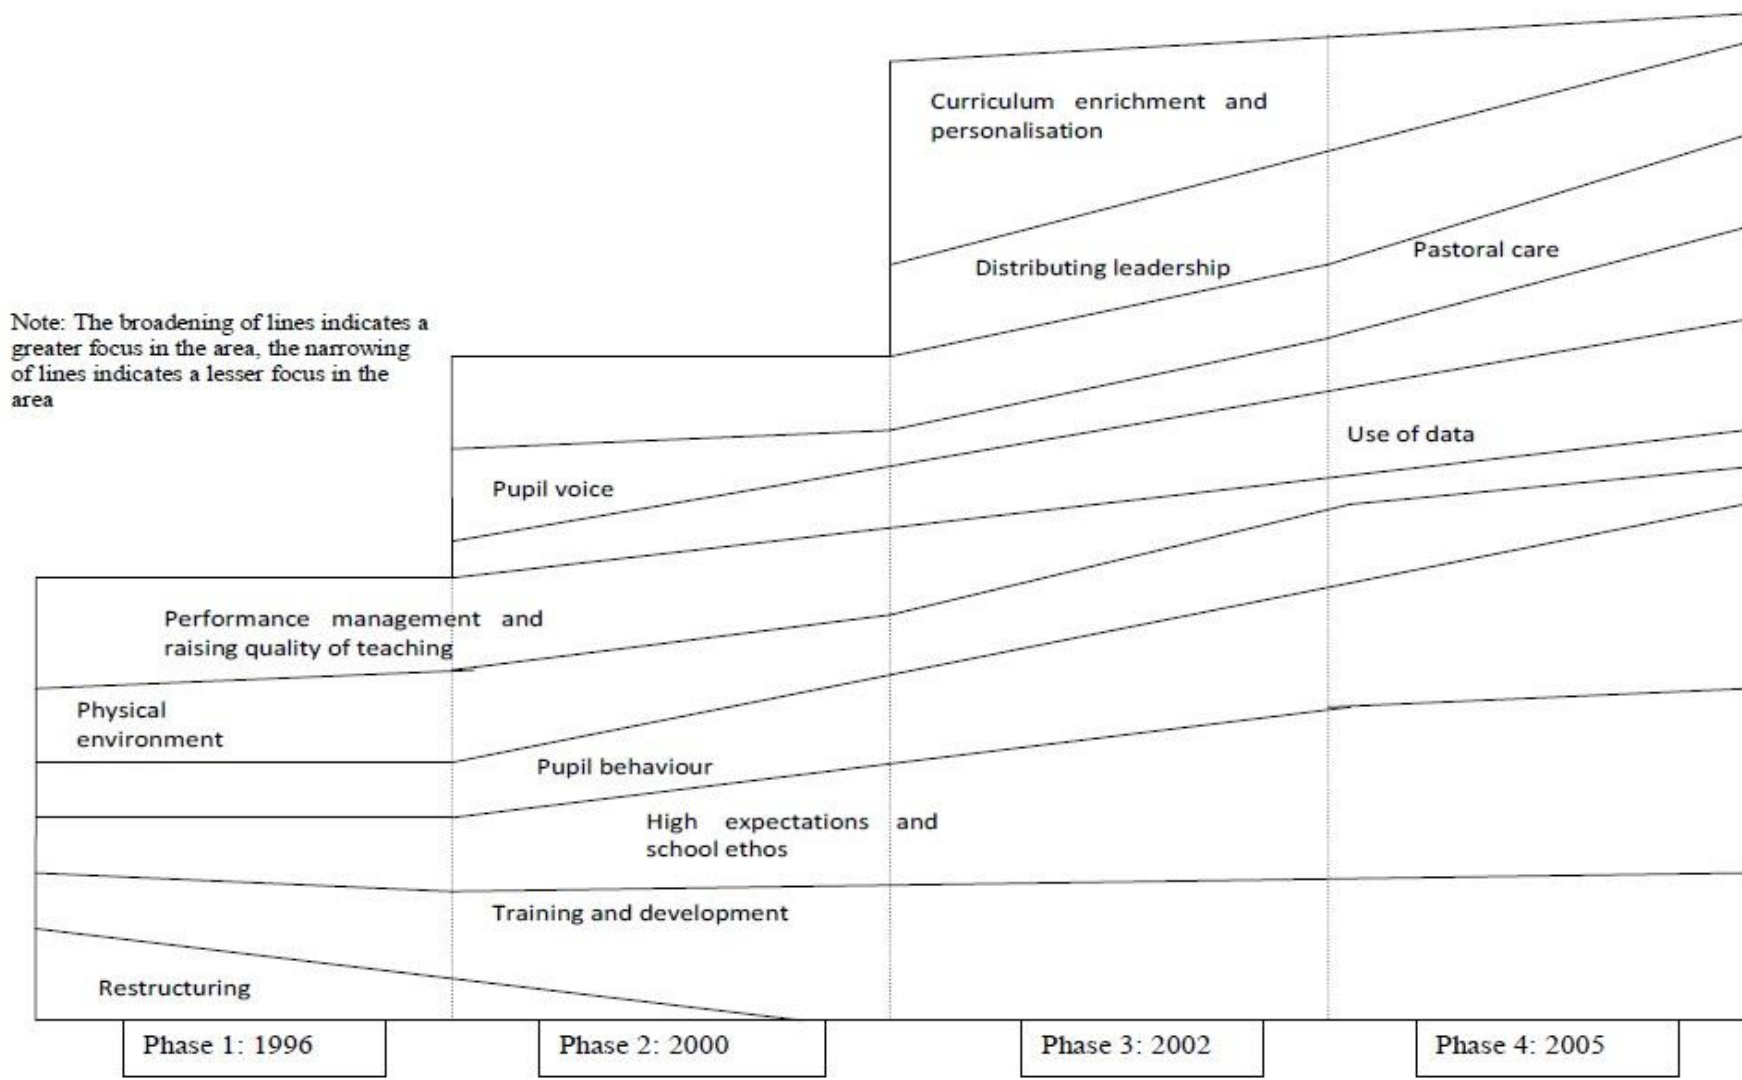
Curriculum enrichment and personalisation

Distributing leadership

Pastoral care

Note: The broadening of lines indicates a greater focus in the area, the narrowing of lines indicates a lesser focus in the area

Use of data

Pupil voice

Performance management and raising quality of teaching

Physical environment

Pupil behaviour

High expectations and school ethos

Training and development

Restructuring

Phase 1: 1996

Phase 2: 2000

Phase 3: 2002

Phase 4: 2005